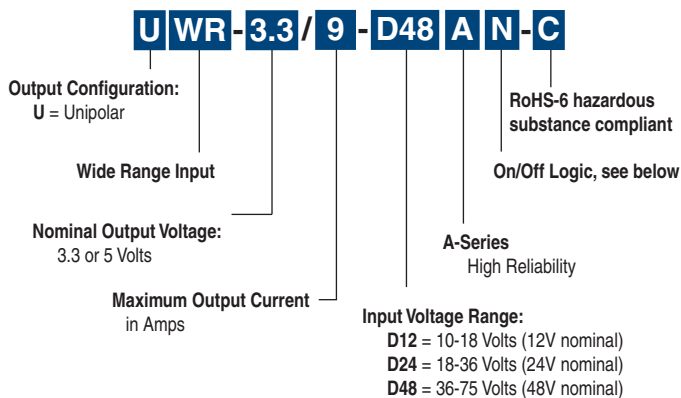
U WR - 3.3 / 9 - D48 A N - C

Output Configuration:
U = Unipolar

Wide Range Input

Nominal Output Voltage:
3.3 or 5 Volts

Maximum Output Current
in Amps

RoHS-6 hazardous substance compliant

On/Off Logic, see below

A-Series
High Reliability

Input Voltage Range:
D12 = 10-18 Volts (12V nominal)
D24 = 18-36 Volts (24V nominal)
D48 = 36-75 Volts (48V nominal)